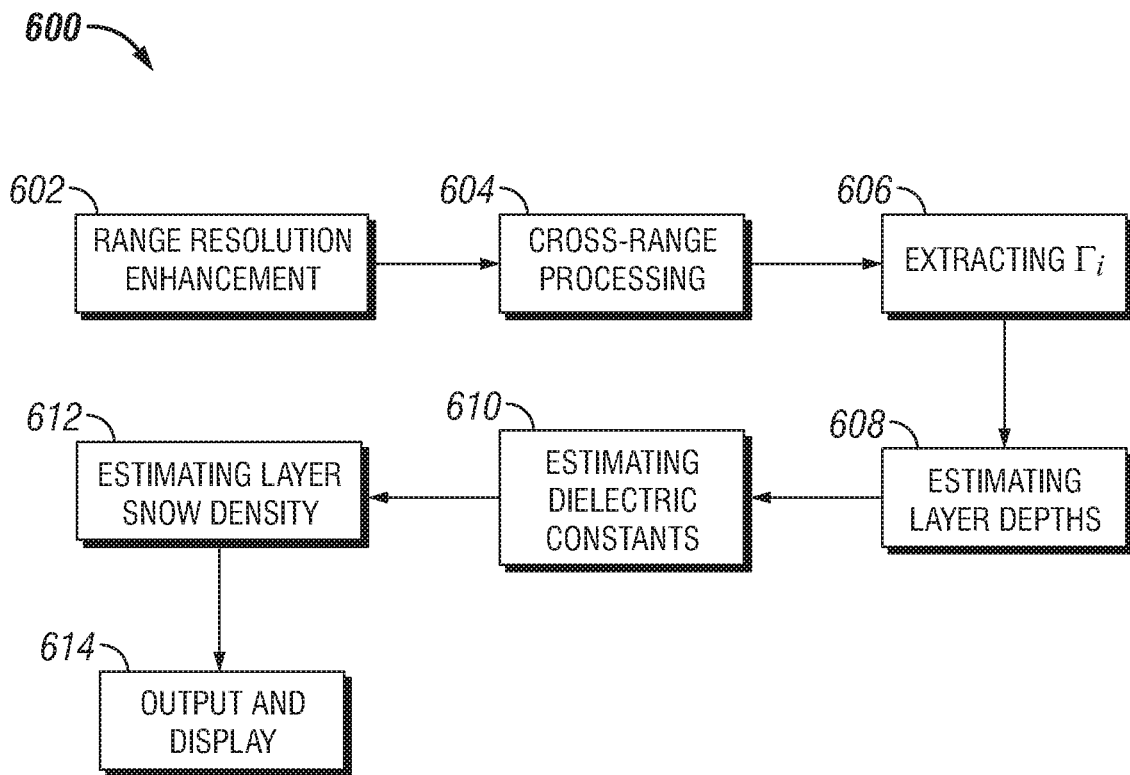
600

602
RANGE RESOLUTION ENHANCEMENT

604
CROSS-RANGE PROCESSING

606
EXTRACTING $\Gamma_i$

608
ESTIMATING LAYER DEPTHS

610
ESTIMATING DIELECTRIC CONSTANTS

612
ESTIMATING LAYER SNOW DENSITY

614
OUTPUT AND DISPLAY